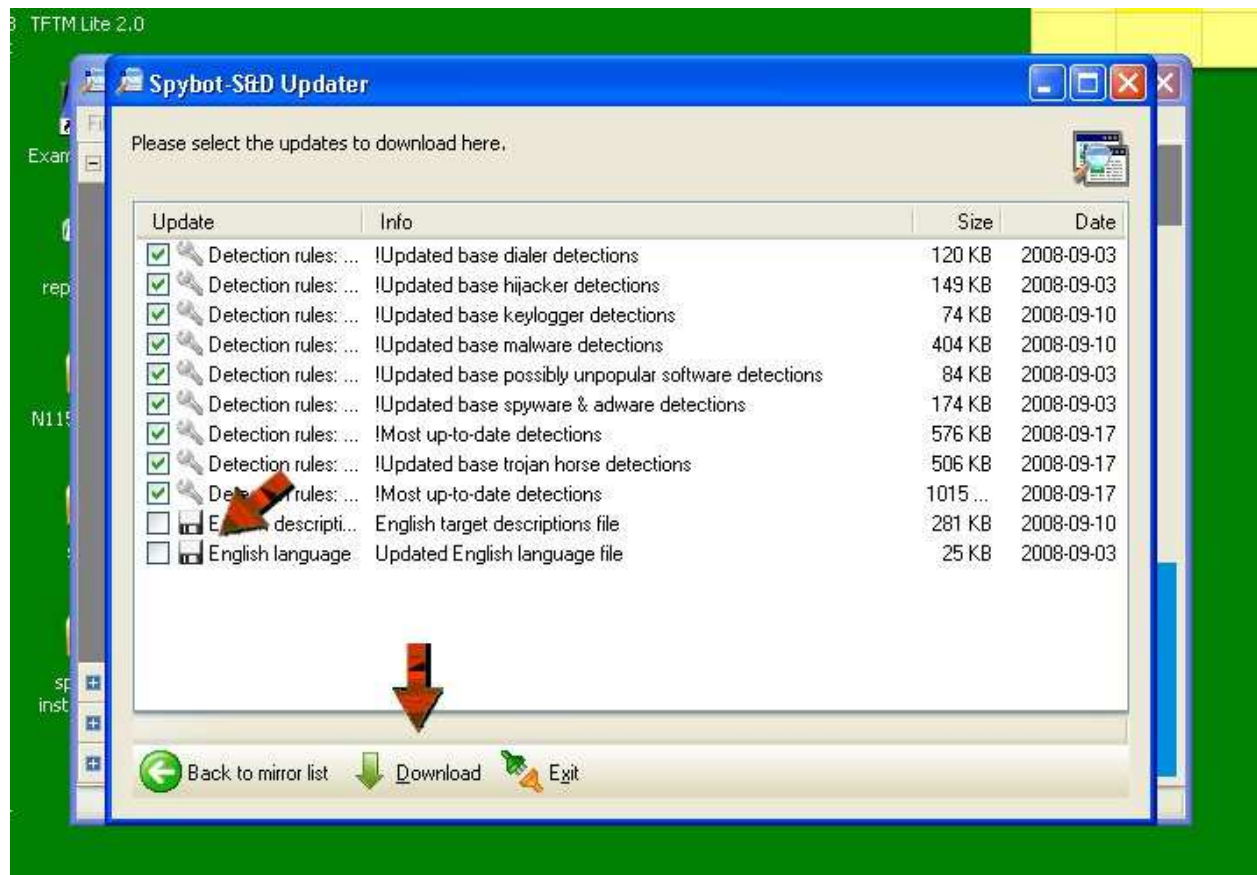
TFTM Lite 2.0

Exam

rep

N115

sp
inst

Spybot-S&D Updater

Please select the updates to download here.

| Update | Info | Size | Date |
|---|---|---|---|
| Detection rules: ... | !Updated base dialer detections | 120 KB | 2008-09-03 |
| Detection rules: ... | !Updated base hijacker detections | 149 KB | 2008-09-03 |
| Detection rules: ... | !Updated base keylogger detections | 74 KB | 2008-09-10 |
| Detection rules: ... | !Updated base malware detections | 404 KB | 2008-09-10 |
| Detection rules: ... | !Updated base possibly unpopular software detections | 84 KB | 2008-09-03 |
| Detection rules: ... | !Updated base spyware & adware detections | 174 KB | 2008-09-03 |
| Detection rules: ... | !Most up-to-date detections | 576 KB | 2008-09-17 |
| Detection rules: ... | !Updated base trojan horse detections | 506 KB | 2008-09-17 |
| De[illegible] rules: ... | !Most up-to-date detections | 1015 ... | 2008-09-17 |
| E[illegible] descripti... | English target descriptions file | 281 KB | 2008-09-10 |
| English language | Updated English language file | 25 KB | 2008-09-03 |

Back to mirror list
Download
Exit